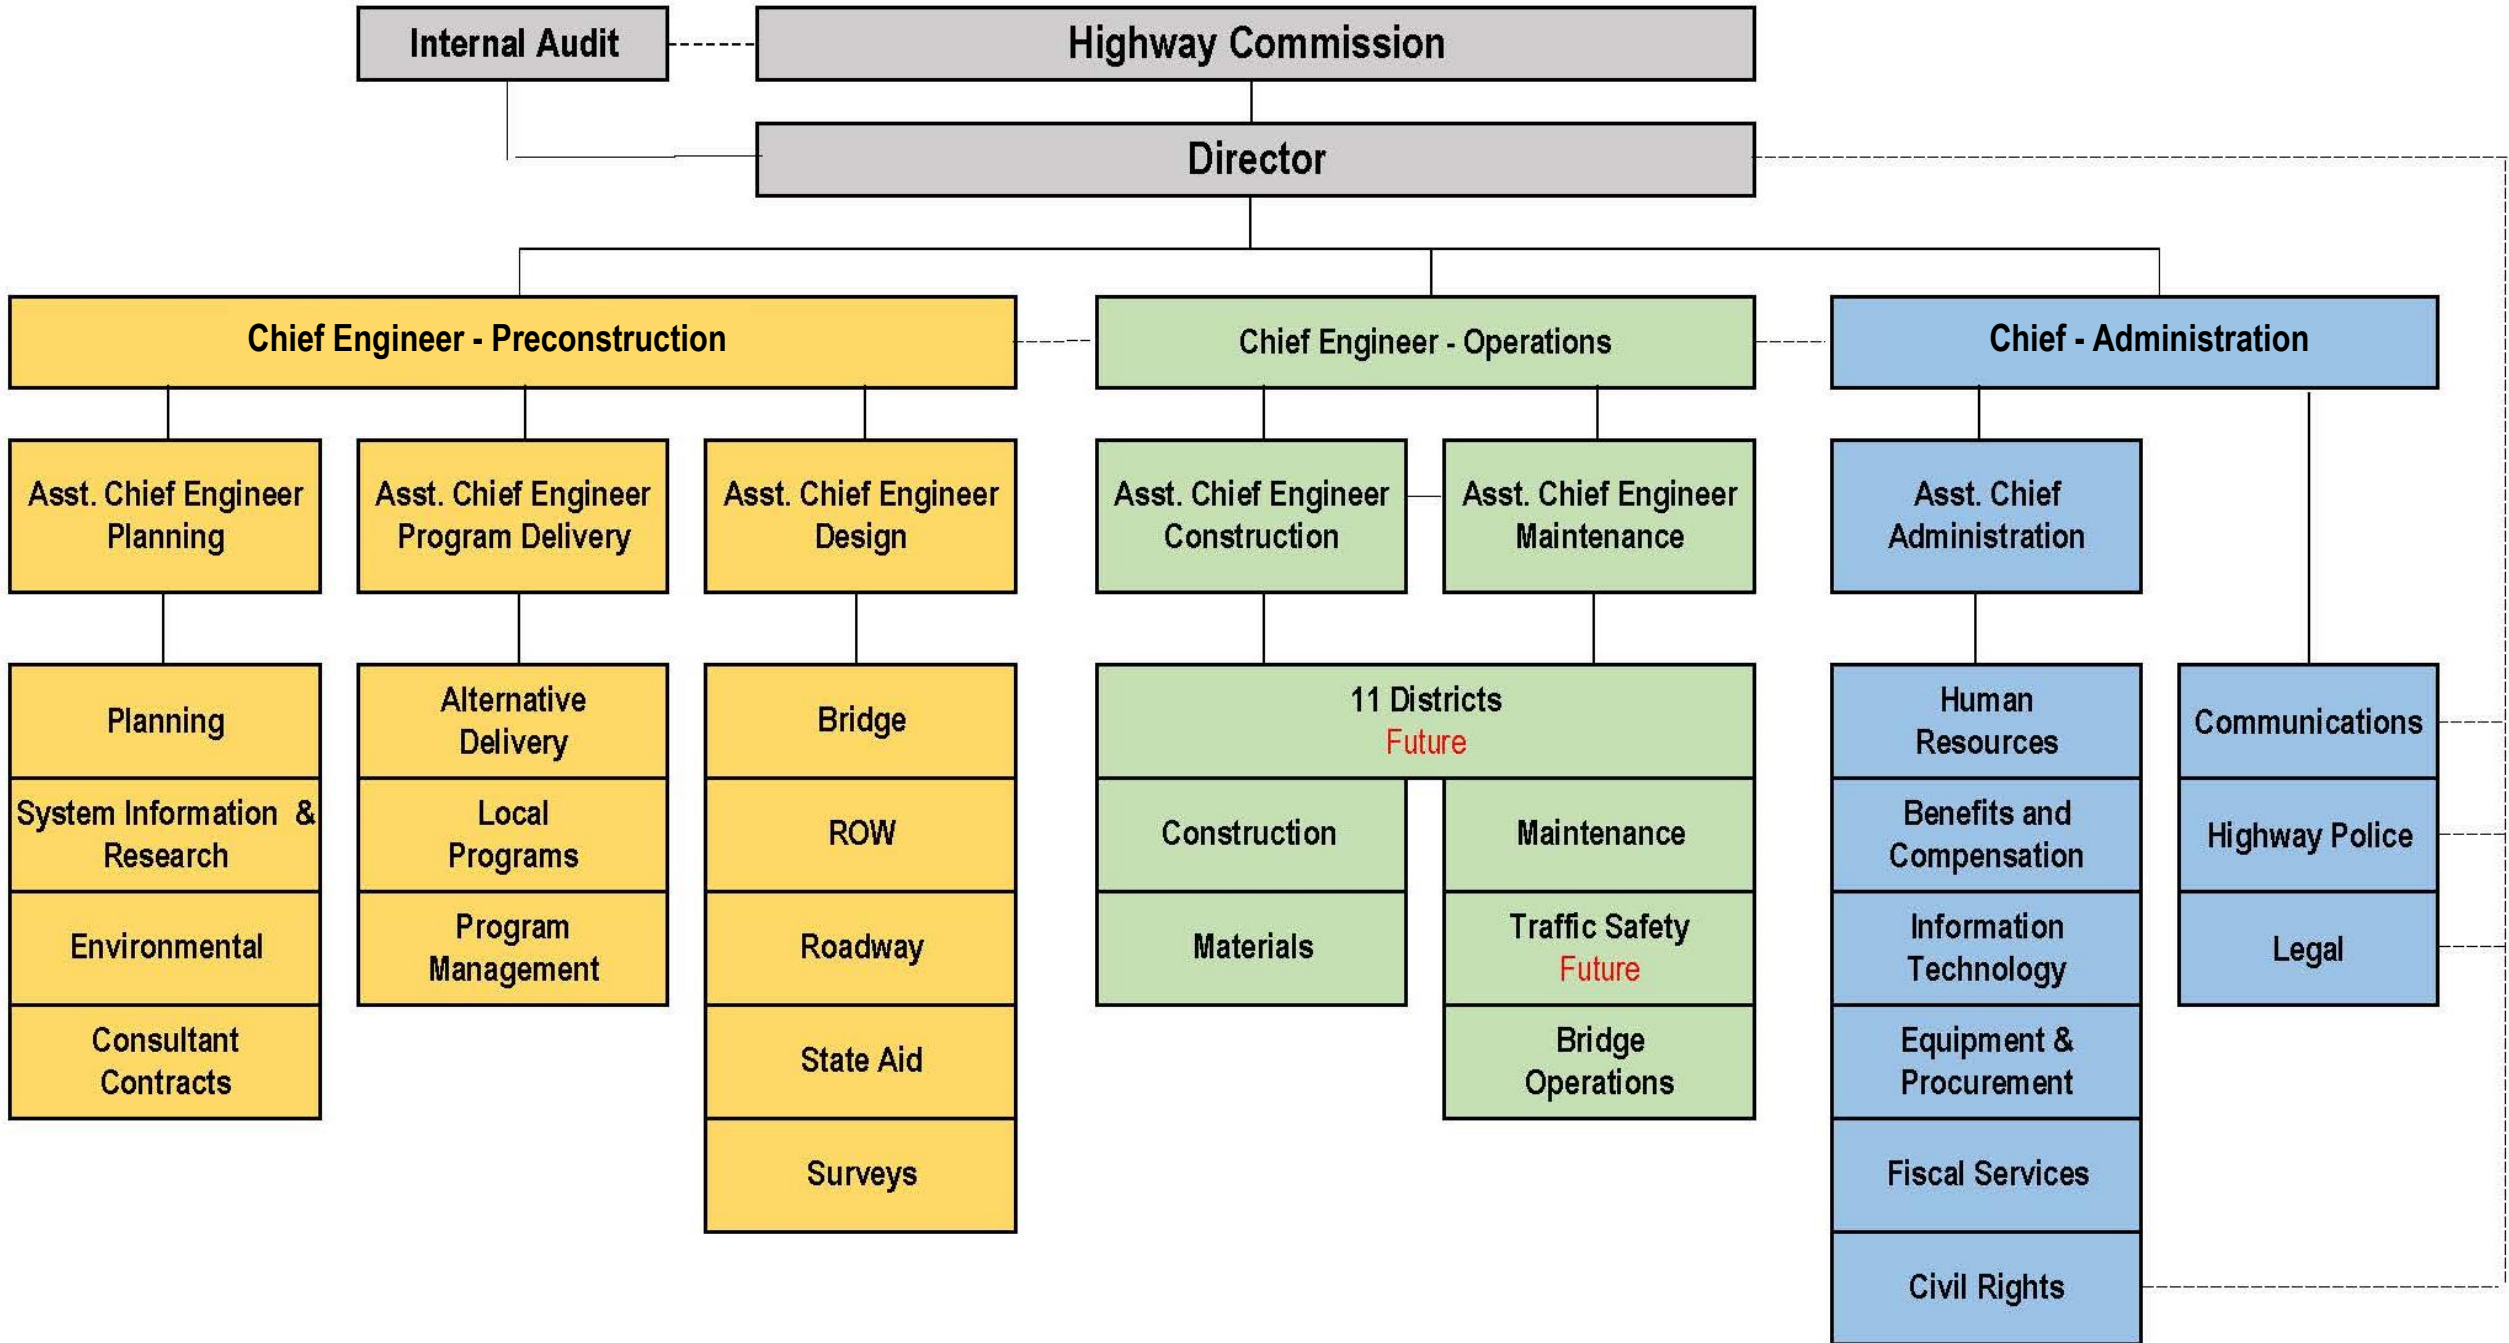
Internal Audit

Highway Commission

Director

Chief Engineer - Preconstruction

Chief Engineer - Operations

Chief - Administration

Asst. Chief Engineer Planning

Asst. Chief Engineer Program Delivery

Asst. Chief Engineer Design

Asst. Chief Engineer Construction

Asst. Chief Engineer Maintenance

Asst. Chief Administration

Planning

System Information & Research

Environmental

Consultant Contracts

Alternative Delivery

Local Programs

Program Management

Bridge

ROW

Roadway

State Aid

Surveys

11 Districts
Future

Construction

Materials

Maintenance

Traffic Safety
Future

Bridge Operations

Human Resources

Benefits and Compensation

Information Technology

Equipment & Procurement

Fiscal Services

Civil Rights

Communications

Highway Police

Legal